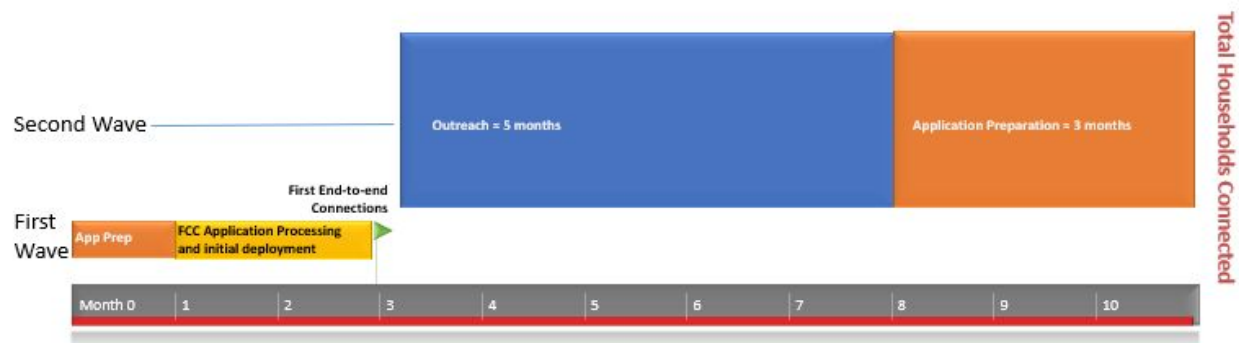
Second Wave

Outreach = 5 months

Application Preparation = 3 months

Total Households Connected

First End-to-end Connections

First Wave

App Prep

FCC Application Processing and initial deployment

Month 0 | 1 | 2 | 3 | 4 | 5 | 6 | 7 | 8 | 9 | 10